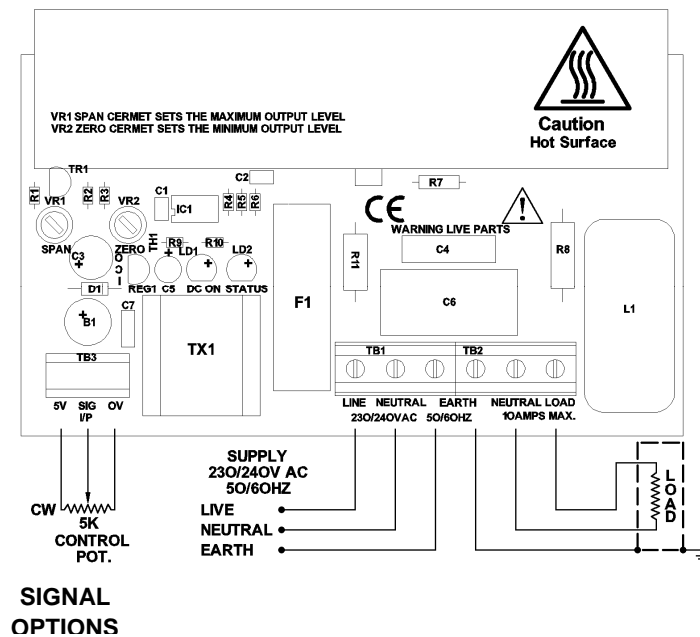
VR1 SPAN CERMET SETS THE MAXIMUM OUTPUT LEVEL
VR2 ZERO CERMET SETS THE MINIMUM OUTPUT LEVEL

Caution
Hot Surface

TR1
R1 VR1 R2 R3 VR2 C1 IC1 R4 R5 R6 C2 R7
SPAN ZERO TH1 R9 R10 LD1 LD2
C3 O C I
D1 REG1 C5 DC ON STATUS
C7
B1
CE
WARNING LIVE PARTS
C4
R11 R8
C6
F1
TX1
L1
TB3
5V SIG I/P OV
TB1 TB2
LINE NEUTRAL EARTH NEUTRAL LOAD
23O/24OVAC 5O/6OHZ 1OAMPS MAX.

SUPPLY
23O/24OV AC
5O/6OHZ
LIVE
NEUTRAL
EARTH

CW
5K
CONTROL
POT.

LOAD

SIGNAL
OPTIONS